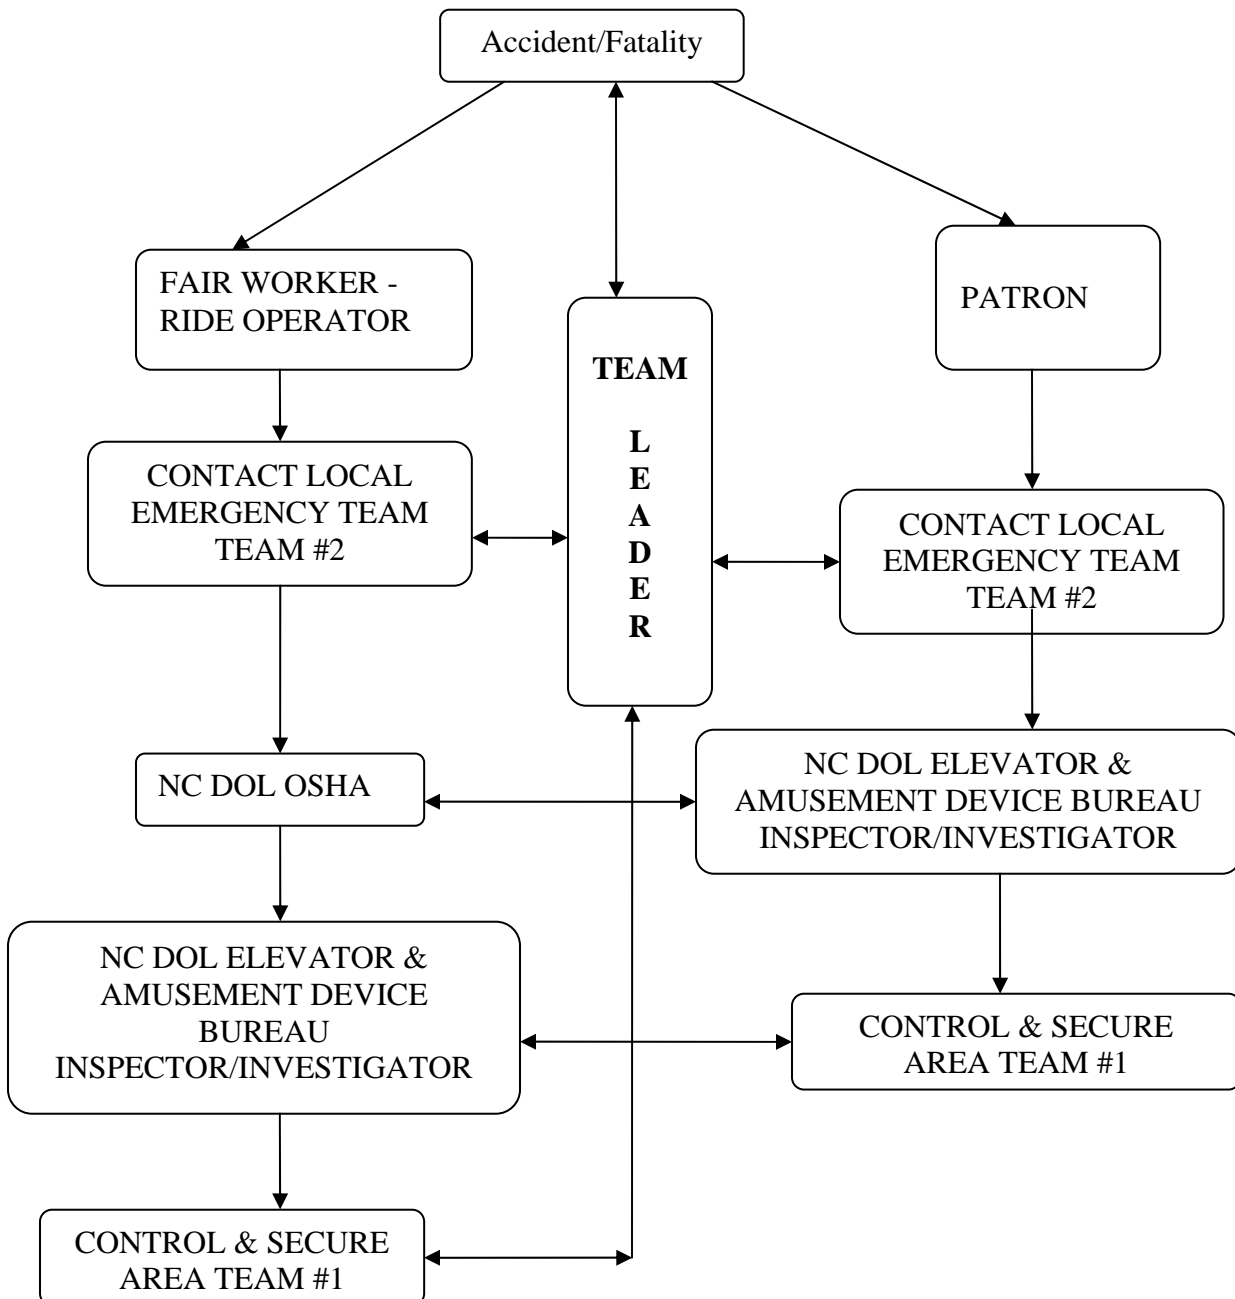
Accident/Fatality

FAIR WORKER - RIDE OPERATOR

TEAM

L
E
A
D
E
R

PATRON

CONTACT LOCAL EMERGENCY TEAM TEAM #2

CONTACT LOCAL EMERGENCY TEAM TEAM #2

NC DOL OSHA

NC DOL ELEVATOR & AMUSEMENT DEVICE BUREAU INSPECTOR/INVESTIGATOR

NC DOL ELEVATOR & AMUSEMENT DEVICE BUREAU INSPECTOR/INVESTIGATOR

CONTROL & SECURE AREA TEAM #1

CONTROL & SECURE AREA TEAM #1